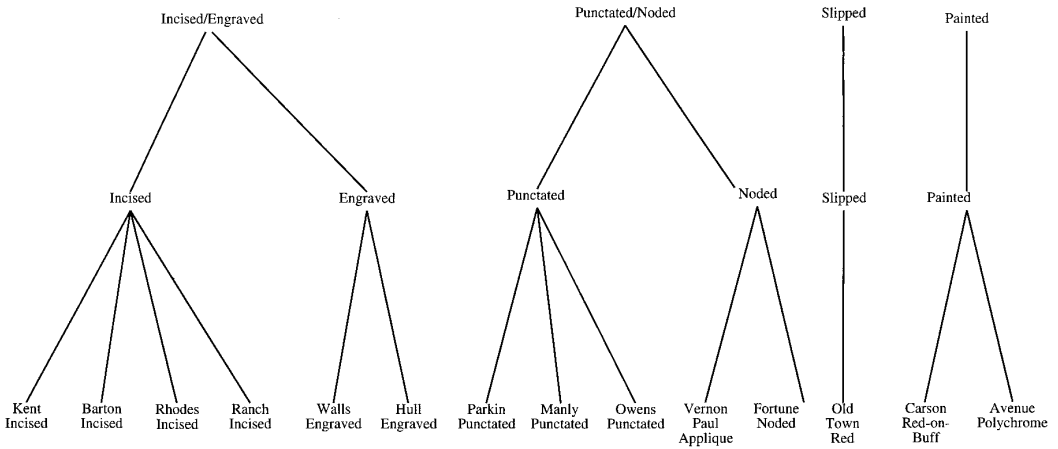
Incised/Engraved

Punctated/Noded

Slipped

Painted

Incised

Engraved

Punctated

Noded

Slipped

Painted

Kent Incised

Barton Incised

Rhodes Incised

Ranch Incised

Walls Engraved

Hull Engraved

Parkin Punctated

Manly Punctated

Owens Punctated

Vernon Paul Applique

Fortune Noded

Old Town Red

Carson Red-on-Buff

Avenue Polychrome